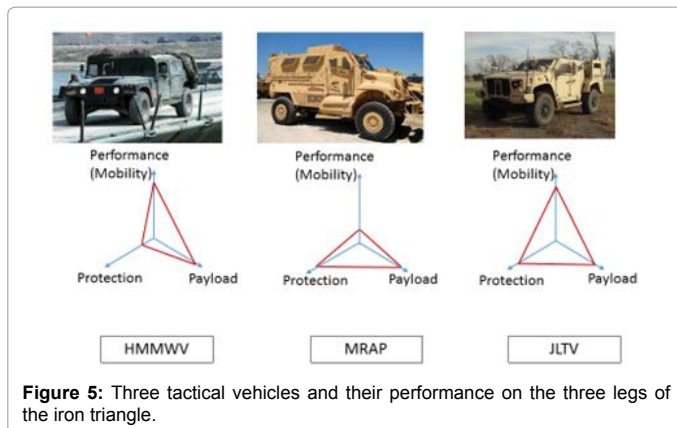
Performance (Mobility)

Protection

Payload

HMMWV

Performance (Mobility)

Protection

Payload

MRAP

Performance (Mobility)

Protection

Payload

JLTV

**Figure 5:** Three tactical vehicles and their performance on the three legs of the iron triangle.